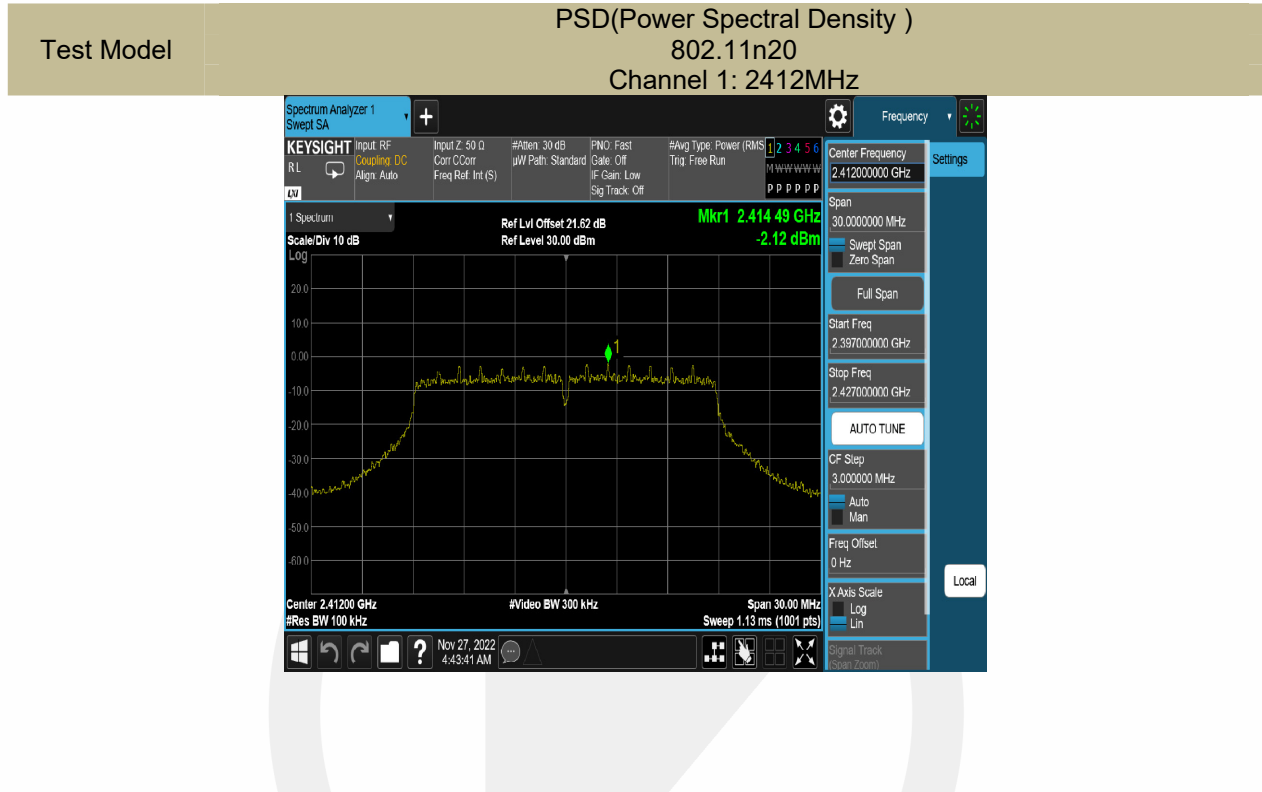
| Test Model | PSD(Power Spectral Density ) 802.11n20 Channel 1: 2412MHz |
|---|---|

Spectrum Analyzer 1 Swept SA

Frequency

KEYSIGHT RL

Input: RF Coupling: DC Align: Auto

Input Z: 50 Ω Corr CCorr Freq Ref: Int (S)

#Atten: 30 dB µW Path: Standard

PNO: Fast Gate: Off IF Gain: Low Sig Track: Off

#Avg Type: Power (RMS) Trig: Free Run

1 2 3 4 5 6 M W W W W W P P P P P P

Center Frequency 2.412000000 GHz

Settings

1 Spectrum

Scale/Div 10 dB

Log

Ref Lvl Offset 21.62 dB Ref Level 30.00 dBm

Mkr1 2.414 49 GHz -2.12 dBm

20.0
10.0
0.00
-10.0
-20.0
-30.0
-40.0
-50.0
-60.0

1

Span 30.000000 MHz

Swept Span
Zero Span

Full Span

Start Freq 2.397000000 GHz

Stop Freq 2.427000000 GHz

AUTO TUNE

CF Step 3.000000 MHz

Auto
Man

Freq Offset 0 Hz

Local

X Axis Scale

Log
Lin

Signal Track (Span Zoom)

Center 2.41200 GHz
#Res BW 100 kHz

#Video BW 300 kHz

Span 30.00 MHz
Sweep 1.13 ms (1001 pts)

Nov 27, 2022 4:43:41 AM